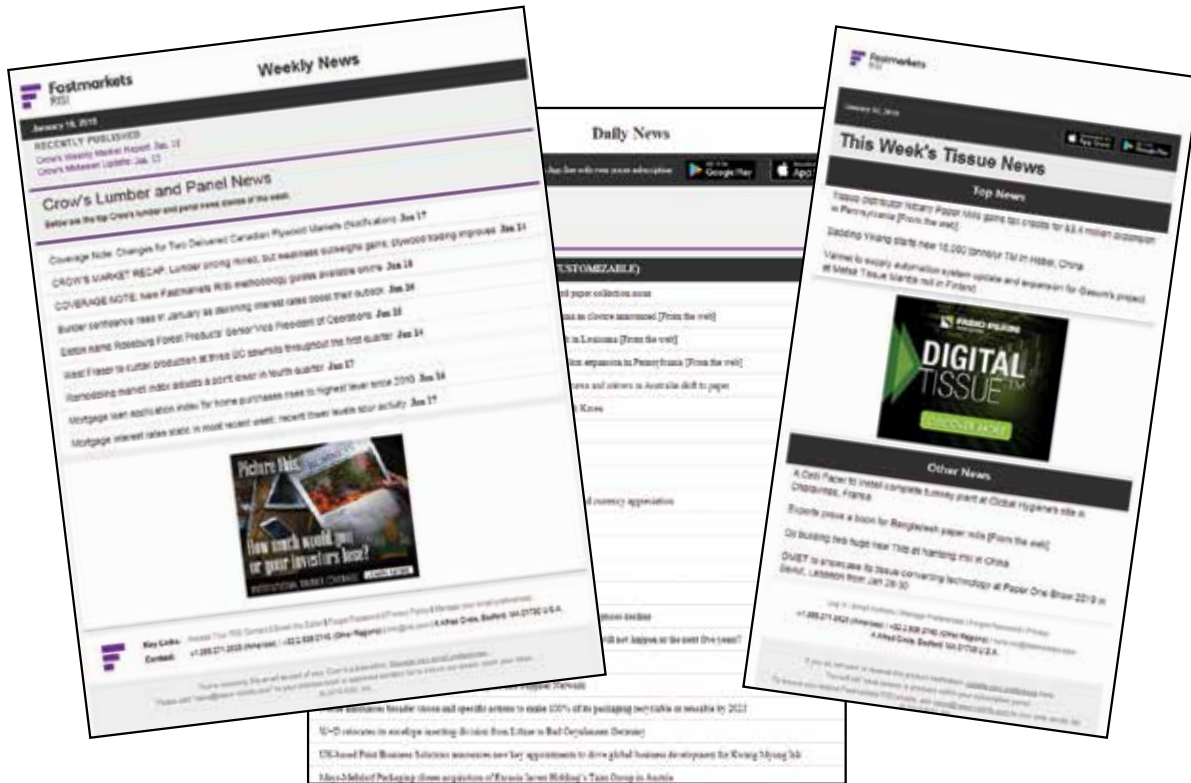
Fastmarkets RISI

Weekly News

January 18, 2019

RECENTLY PUBLISHED
Crow's Weekly Market Report, Jan. 18
Crow's Midweek Update, Jan. 16

Crow's Lumber and Panel News

Below are the top Crow's lumber and panel news stories of the week.

Coverage Note: Changes for Two Delivered Canadian Plywood Markets (Notifications) Jan 17

CROW'S MARKET RECAP: Lumber prices mixed, but weakness outweighs gains; plywood trading improves Jan 18

COVERAGE NOTE: New Fastmarkets RISI methodology guides available online Jan 18

Builder confidence rises in January as declining interest rates boost their outlook Jan 16

Exton name Roseburg Forest Products' Senior Vice President of Operations Jan 15

West Fraser to curtail production at three BC sawmills throughout the first quarter Jan 14

Remodeling market index adjusts a point lower in fourth quarter Jan 17

Mortgage loan application index for home purchases rises to highest level since 2010 Jan 16

Mortgage interest rates stable in most recent week; recent lower levels spur activity Jan 17

Picture this.
How much would you or your investors lose?

Key Links:
Contact: +1.866.271.8525 (Americas) | +32.2.536.0748 (Other Regions) | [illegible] | 4 Alfred Circle, Bedford, MA 01730 U.S.A.

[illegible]

Daily News

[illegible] Google Play App Store

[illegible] (CUSTOMIZABLE)

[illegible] paper collection zone

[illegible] as closure announced [From the web]

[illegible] in Louisiana [From the web]

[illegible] expansion in Pennsylvania [From the web]

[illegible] and retirees in Australia shift to paper

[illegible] Korea

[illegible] currency appreciation

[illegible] decline

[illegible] will not happen in the next five years?

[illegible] Network

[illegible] announces broader vision and specific actions to make 100% of its packaging recyclable or reusable by 2025

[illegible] relocates its envelope inserting division from Lahnau to Bad Oeynhausen Germany

UK-based Print Business Solutions announces new key appointments to drive global business development for Kwang Myung Ink

Mayr-Melnhof Packaging closes acquisition of Eurasia Invest Holding's Tann Group in Austria

Fastmarkets RISI

January 22, 2019

App Store Google Play

This Week's Tissue News

Top News

Tissue distributor Nittany Paper Mills gains tax credits for $3.4 million expansion in Pennsylvania [From the web]

Sadding Viking starts new 15,000 tonnes/yr TM in Hebei, China

Valmet to supply automation system update and expansion for Gessum's project at Metsä Tissue Mänttä mill in Finland

FABIO PERINI
DIGITAL TISSUE™
DISCOVER MORE

Other News

A Celli Paper to install complete tissue plant at Global Hygiene's site in Chaumont, France

Exports prove a boon for Bangladesh paper mills [From the web]

Oji building two huge new TMs at Nantong mill in China

OMET to showcase its tissue converting technology at Paper One Show 2019 in Seoul, Lebanon from Jan 28-30

Log in | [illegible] | Manage Preferences | Forgot Password | Privacy
+1.866.271.8525 (Americas) | +32.2.536.0748 (Other Regions) | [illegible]
4 Alfred Circle, Bedford, MA 01730 U.S.A.

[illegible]